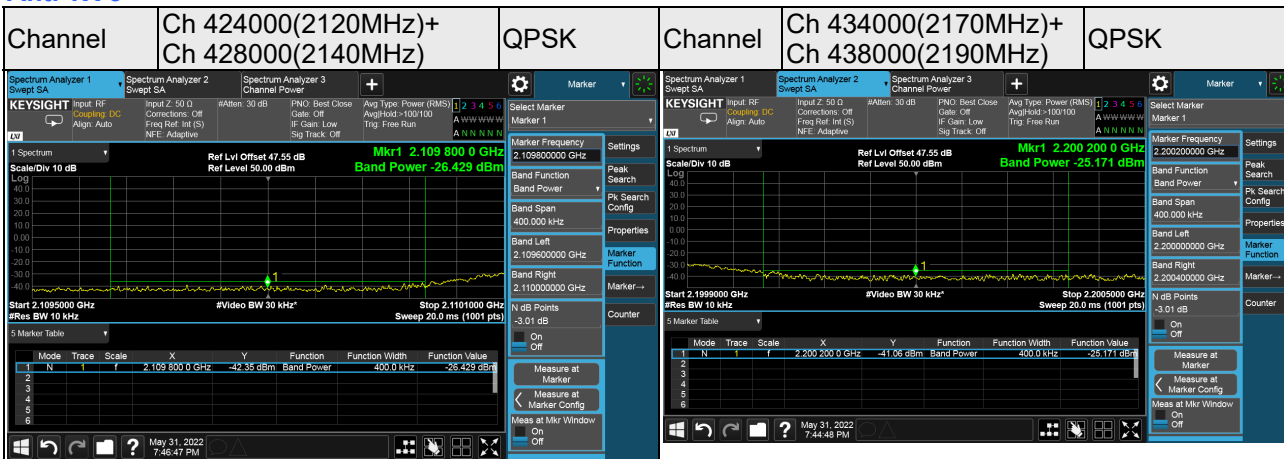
| Channel | Ch 424000(2120MHz)+ Ch 428000(2140MHz) | QPSK | Channel | Ch 434000(2170MHz)+ Ch 438000(2190MHz) | QPSK |
|---|---|---|---|---|---|

Spectrum Analyzer 1 Swept SA | Spectrum Analyzer 2 Swept SA | Spectrum Analyzer 3 Channel Power | + | Marker

KEYSIGHT Input: RF Coupling: DC Align: Auto | Input Z: 50 Ω Corrections: Off Freq Ref: Int (S) NFE: Adaptive | #Atten: 30 dB | PNO: Best Close Gate: Off IF Gain: Low Sig Track: Off | Avg Type: Power (RMS) Avg|Hold:>100/100 Trig: Free Run | 1 2 3 4 5 6 A WWWWW A NNNNN

1 Spectrum
Scale/Div 10 dB
Log
Ref Lvl Offset 47.55 dB
Ref Level 50.00 dBm
Mkr1 2.109 800 0 GHz
Band Power -26.429 dBm
40.0 30.0 20.0 10.0 0.00 -10.0 -20.0 -30.0 -40.0
Start 2.1095000 GHz #Res BW 10 kHz | #Video BW 30 kHz* | Stop 2.1101000 GHz Sweep 20.0 ms (1001 pts)

5 Marker Table

| | Mode | Trace | Scale | X | Y | Function | Function Width | Function Value |
|---|---|---|---|---|---|---|---|---|
| 1 | N | 1 | f | 2.109 800 0 GHz | -42.35 dBm | Band Power | 400.0 kHz | -26.429 dBm |
| 2 | | | | | | | | |
| 3 | | | | | | | | |
| 4 | | | | | | | | |
| 5 | | | | | | | | |
| 6 | | | | | | | | |

Select Marker
Marker 1
Marker Frequency 2.109800000 GHz
Band Function Band Power
Band Span 400.000 kHz
Band Left 2.109600000 GHz
Band Right 2.110000000 GHz
N dB Points -3.01 dB
On Off
Measure at Marker
Measure at Marker Config
Meas at Mkr Window On Off
Settings
Peak Search
Pk Search Config
Properties
Marker Function
Marker→
Counter
May 31, 2022 7:46:47 PM

Spectrum Analyzer 1 Swept SA | Spectrum Analyzer 2 Swept SA | Spectrum Analyzer 3 Channel Power | + | Marker

KEYSIGHT Input: RF Coupling: DC Align: Auto | Input Z: 50 Ω Corrections: Off Freq Ref: Int (S) NFE: Adaptive | #Atten: 30 dB | PNO: Best Close Gate: Off IF Gain: Low Sig Track: Off | Avg Type: Power (RMS) Avg|Hold:>100/100 Trig: Free Run | 1 2 3 4 5 6 A WWWWW A NNNNN

1 Spectrum
Scale/Div 10 dB
Log
Ref Lvl Offset 47.55 dB
Ref Level 50.00 dBm
Mkr1 2.200 200 0 GHz
Band Power -25.171 dBm
40.0 30.0 20.0 10.0 0.00 -10.0 -20.0 -30.0 -40.0
Start 2.1999000 GHz #Res BW 10 kHz | #Video BW 30 kHz* | Stop 2.2005000 GHz Sweep 20.0 ms (1001 pts)

5 Marker Table

| | Mode | Trace | Scale | X | Y | Function | Function Width | Function Value |
|---|---|---|---|---|---|---|---|---|
| 1 | N | 1 | f | 2.200 200 0 GHz | -41.06 dBm | Band Power | 400.0 kHz | -25.171 dBm |
| 2 | | | | | | | | |
| 3 | | | | | | | | |
| 4 | | | | | | | | |
| 5 | | | | | | | | |
| 6 | | | | | | | | |

Select Marker
Marker 1
Marker Frequency 2.200200000 GHz
Band Function Band Power
Band Span 400.000 kHz
Band Left 2.200000000 GHz
Band Right 2.200400000 GHz
N dB Points -3.01 dB
On Off
Measure at Marker
Measure at Marker Config
Meas at Mkr Window On Off
Settings
Peak Search
Pk Search Config
Properties
Marker Function
Marker→
Counter
May 31, 2022 7:44:48 PM